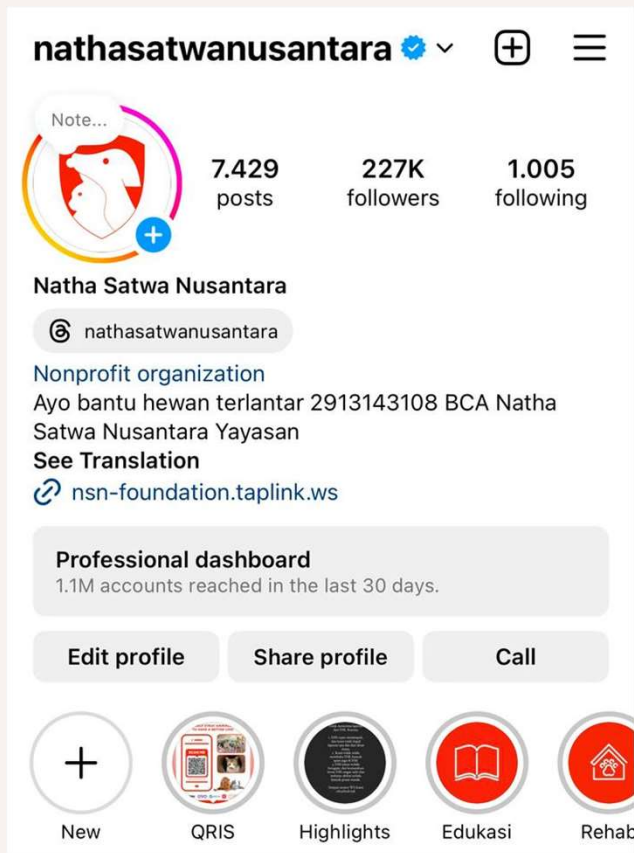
nathasatwanusantara

Note...

7.429 posts

227K followers

1.005 following

Natha Satwa Nusantara

nathasatwanusantara

Nonprofit organization

Ayo bantu hewan terlantar 2913143108 BCA Natha Satwa Nusantara Yayasan

See Translation

nsn-foundation.taplink.ws

Professional dashboard

1.1M accounts reached in the last 30 days.

Edit profile

Share profile

Call

New

QRIS

Highlights

Edukasi

Rehab